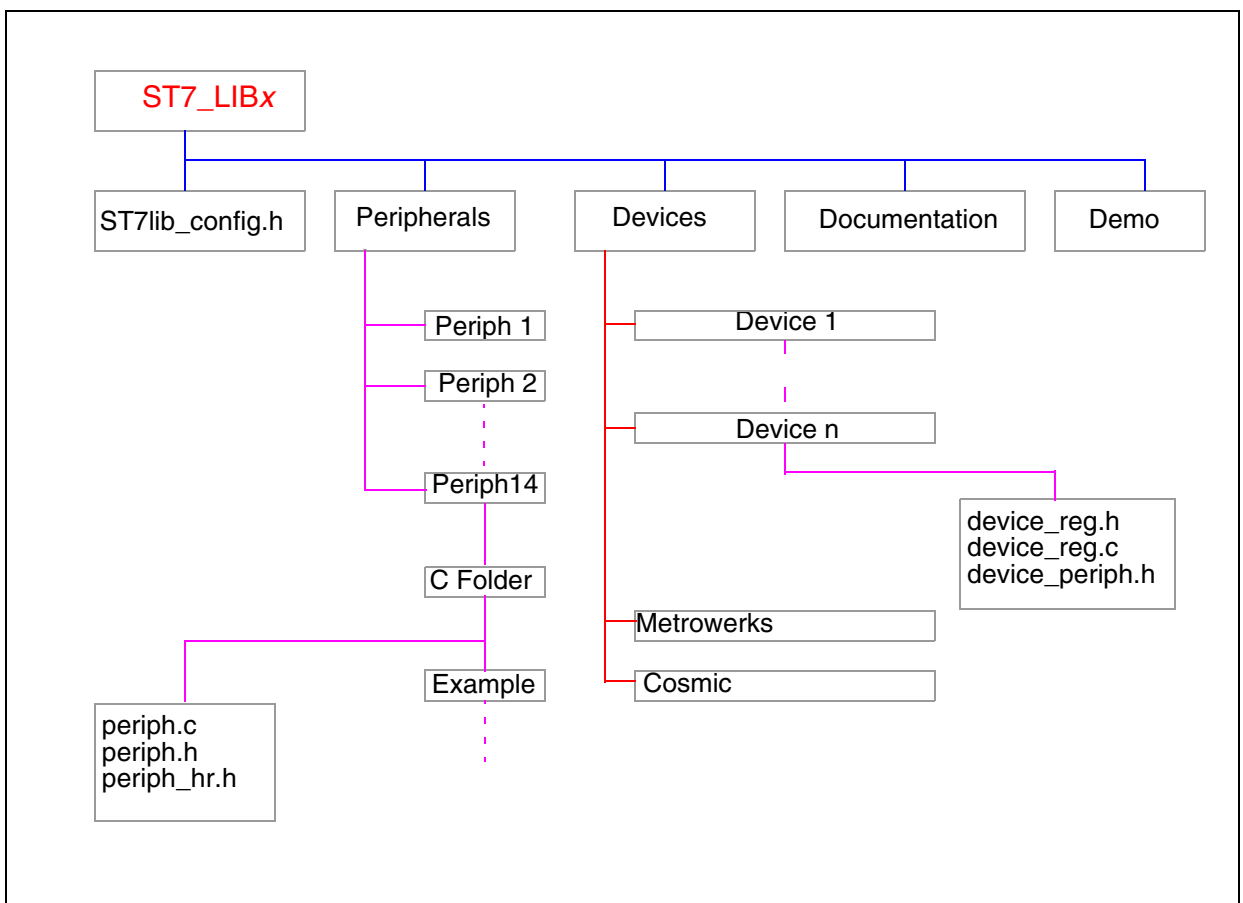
ST7_LIB*x*

ST7lib_config.h

Peripherals

Devices

Documentation

Demo

Periph 1

Periph 2

Periph14

C Folder

Example

periph.c
periph.h
periph_hr.h

Device 1

Device n

device_reg.h
device_reg.c
device_periph.h

Metrowerks

Cosmic